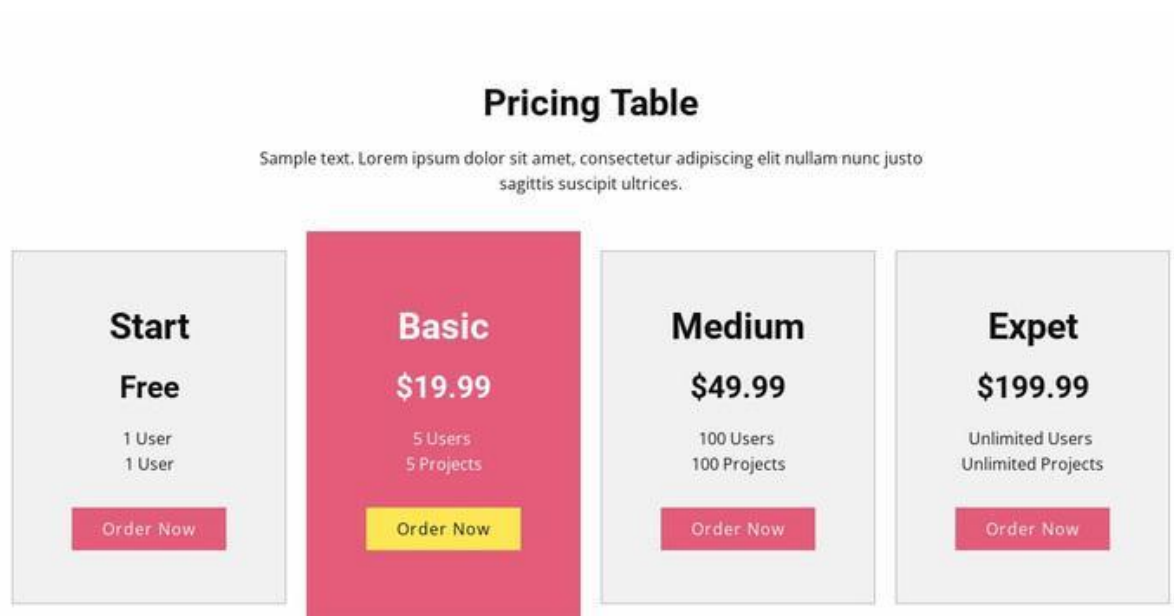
Pricing Table

Sample text. Lorem ipsum dolor sit amet, consectetur adipiscing elit nullam nunc justo sagittis suscipit ultrices.

Start
Free
1 User
1 User
Order Now

Basic
$19.99
5 Users
5 Projects
Order Now

Medium
$49.99
100 Users
100 Projects
Order Now

Expet
$199.99
Unlimited Users
Unlimited Projects
Order Now